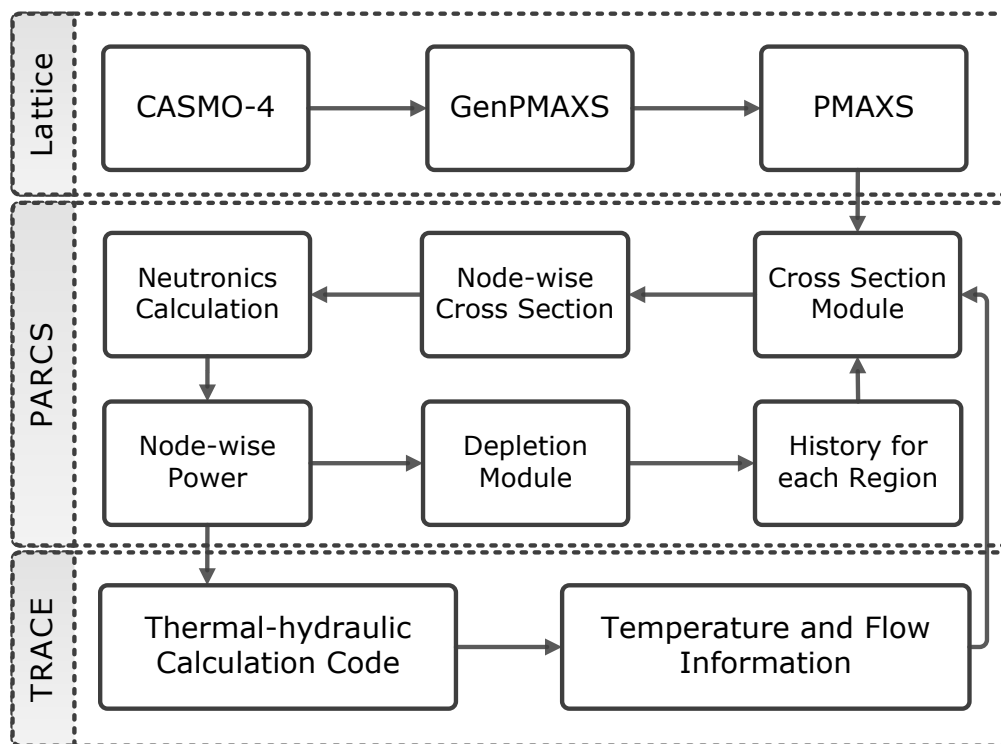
Lattice

CASMO-4

GenPMAXS

PMAXS

PARCS

Neutronics Calculation

Node-wise Cross Section

Cross Section Module

Node-wise Power

Depletion Module

History for each Region

TRACE

Thermal-hydraulic Calculation Code

Temperature and Flow Information